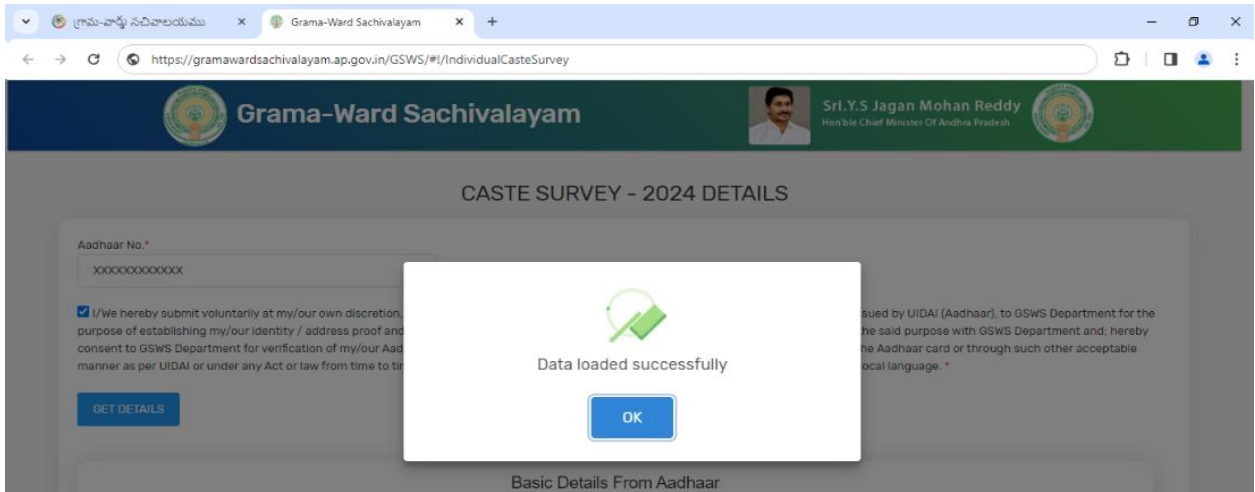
గ్రామ-వార్డు సచివాలయము ×
Grama-Ward Sachivalayam ×
+

https://gramawardsachivalayam.ap.gov.in/GSWS/#!/IndividualCasteSurvey

Grama-Ward Sachivalayam

Sri.Y.S Jagan Mohan Reddy
Hon'ble Chief Minister Of Andhra Pradesh

CASTE SURVEY - 2024 DETAILS

Aadhaar No.*

XXXXXXXXXXXX

I/We hereby submit voluntarily at my/our own discretion, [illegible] sued by UIDAI (Aadhaar), to GSWS Department for the purpose of establishing my/our identity / address proof and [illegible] he said purpose with GSWS Department and; hereby consent to GSWS Department for verification of my/our Aad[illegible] he Aadhaar card or through such other acceptable manner as per UIDAI or under any Act or law from time to ti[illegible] ocal language. *

GET DETAILS

Data loaded successfully

OK

Basic Details From Aadhaar